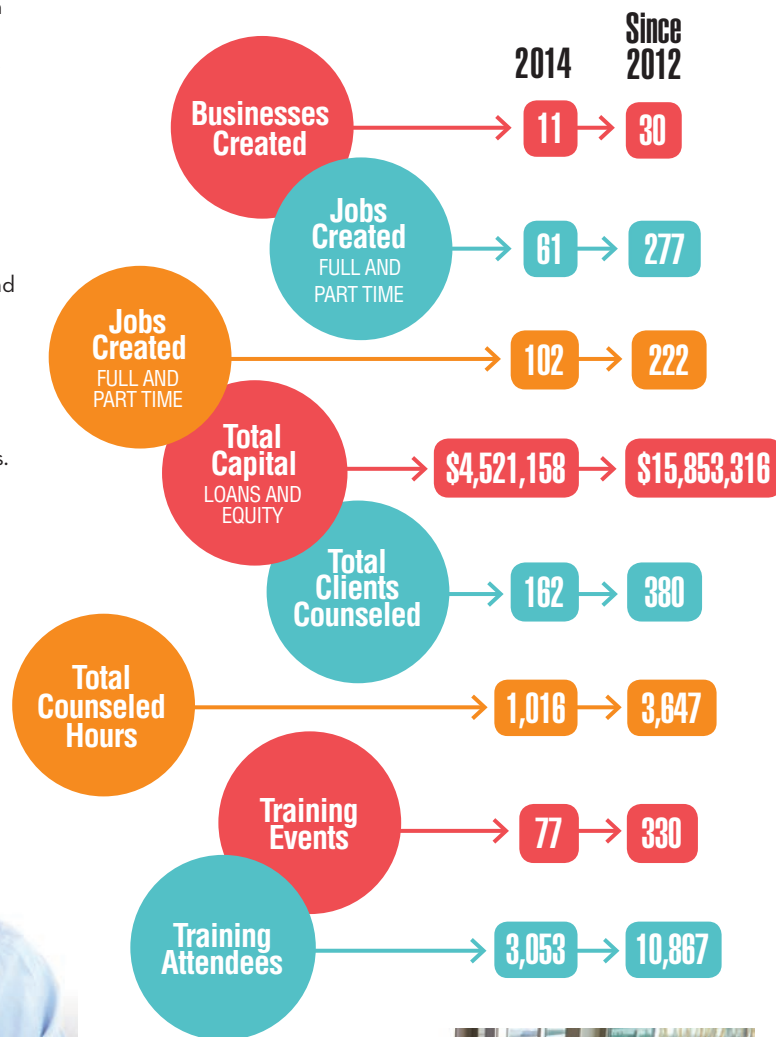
2014

Since 2012

Businesses Created

11

30

Jobs Created
FULL AND PART TIME

61

277

Jobs Created
FULL AND PART TIME

102

222

Total Capital
LOANS AND EQUITY

$4,521,158

$15,853,316

Total Clients Counseled

162

380

Total Counseled Hours

1,016

3,647

Training Events

77

330

Training Attendees

3,053

10,867